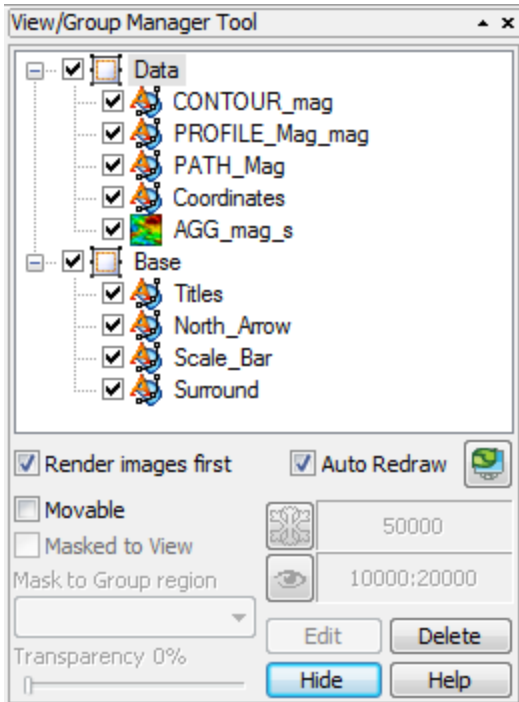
View/Group Manager Tool ▲ ×

Data
CONTOUR_mag
PROFILE_Mag_mag
PATH_Mag
Coordinates
AGG_mag_s
Base
Titles
North_Arrow
Scale_Bar
Surround

Render images first
Auto Redraw
Movable
Masked to View
Mask to Group region
50000
10000:20000
Transparency 0%
Edit
Delete
Hide
Help